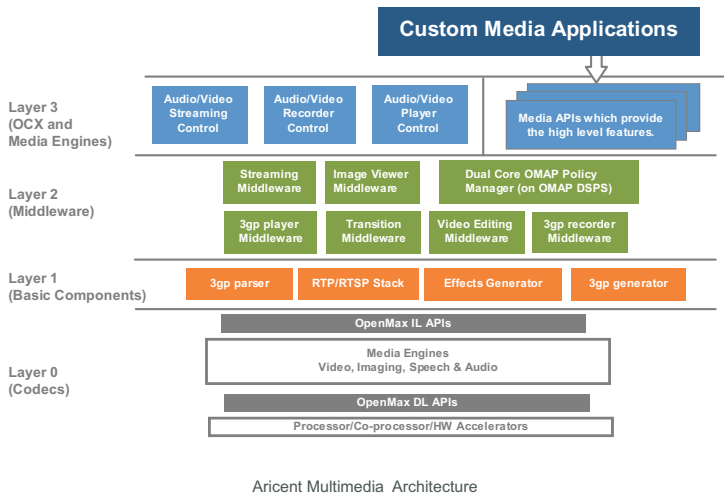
Custom Media Applications

Layer 3 (OCX and Media Engines)

Audio/Video Streaming Control

Audio/Video Recorder Control

Audio/Video Player Control

Media APIs which provide the high level features.

Layer 2 (Middleware)

Streaming Middleware

Image Viewer Middleware

Dual Core OMAP Policy Manager (on OMAP DSPS)

3gp player Middleware

Transition Middleware

Video Editing Middleware

3gp recorder Middleware

Layer 1 (Basic Components)

3gp parser

RTP/RTSP Stack

Effects Generator

3gp generator

OpenMax IL APIs

Layer 0 (Codecs)

Media Engines
Video, Imaging, Speech & Audio

OpenMax DL APIs

Processor/Co-processor/HW Accelerators

Aricent Multimedia Architecture